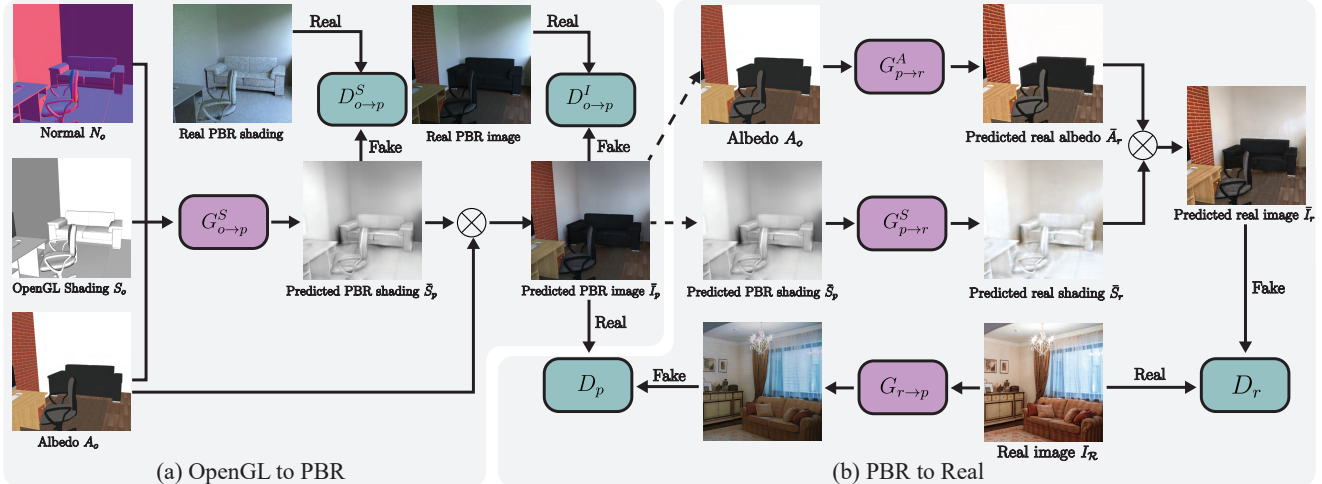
Normal $N_o$

Real PBR shading

Real

$D^S_{o\to p}$

Fake

Real PBR image

Real

$D^I_{o\to p}$

Fake

OpenGL Shading $S_o$

$G^S_{o\to p}$

Predicted PBR shading $\bar{S}_p$

Predicted PBR image $\bar{I}_p$

Real

Albedo $A_o$

$D_p$

Fake

(a) OpenGL to PBR

Albedo $A_o$

$G^A_{p\to r}$

Predicted real albedo $\bar{A}_r$

Predicted real image $\bar{I}_r$

Predicted PBR shading $\bar{S}_p$

$G^S_{p\to r}$

Predicted real shading $\bar{S}_r$

Fake

$G_{r\to p}$

Real image $I_R$

Real

$D_r$

(b) PBR to Real